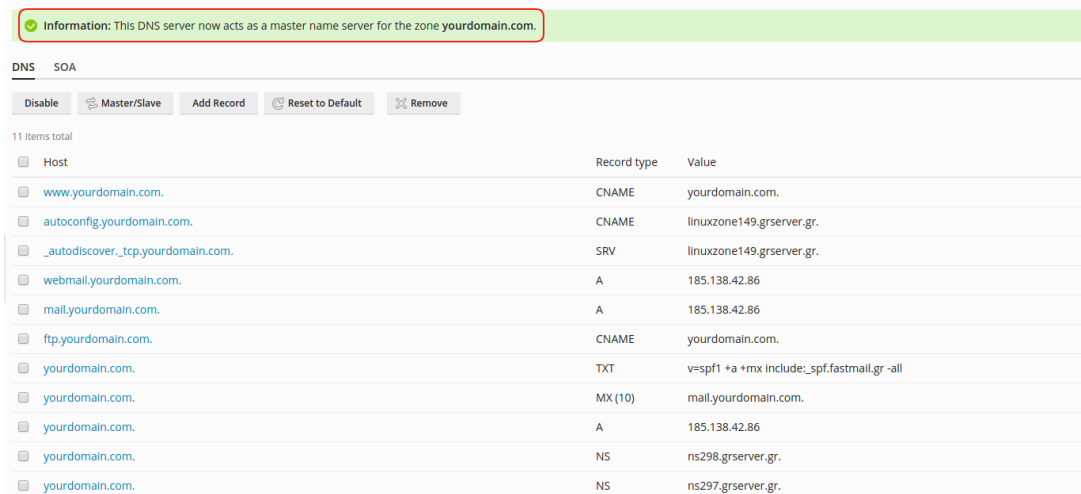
Information: This DNS server now acts as a master name server for the zone yourdomain.com.

DNS SOA

Disable Master/Slave Add Record Reset to Default Remove

11 items total

| Host | Record type | Value |
|---|---|---|
| www.yourdomain.com. | CNAME | yourdomain.com. |
| autoconfig.yourdomain.com. | CNAME | linuxzone149.grserver.gr. |
| _autodiscover._tcp.yourdomain.com. | SRV | linuxzone149.grserver.gr. |
| webmail.yourdomain.com. | A | 185.138.42.86 |
| mail.yourdomain.com. | A | 185.138.42.86 |
| ftp.yourdomain.com. | CNAME | yourdomain.com. |
| yourdomain.com. | TXT | v=spf1 +a +mx include:_spf.fastmail.gr -all |
| yourdomain.com. | MX (10) | mail.yourdomain.com. |
| yourdomain.com. | A | 185.138.42.86 |
| yourdomain.com. | NS | ns298.grserver.gr. |
| yourdomain.com. | NS | ns297.grserver.gr. |